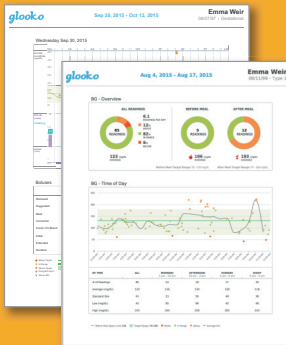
glooko
Sep 28, 2015 - Oct 13, 2015
Emma Weir
Wednesday, Sep 30, 2015
Boluses

glooko
Aug 4, 2015 - Aug 17, 2015
Emma Weir
BG - Overview
ALL READINGS
BEFORE MEAL
AFTER MEAL
65
READINGS
9
READINGS
12
READINGS
133 mg/dL
196 mg/dL
183 mg/dL
BG - Time of Day